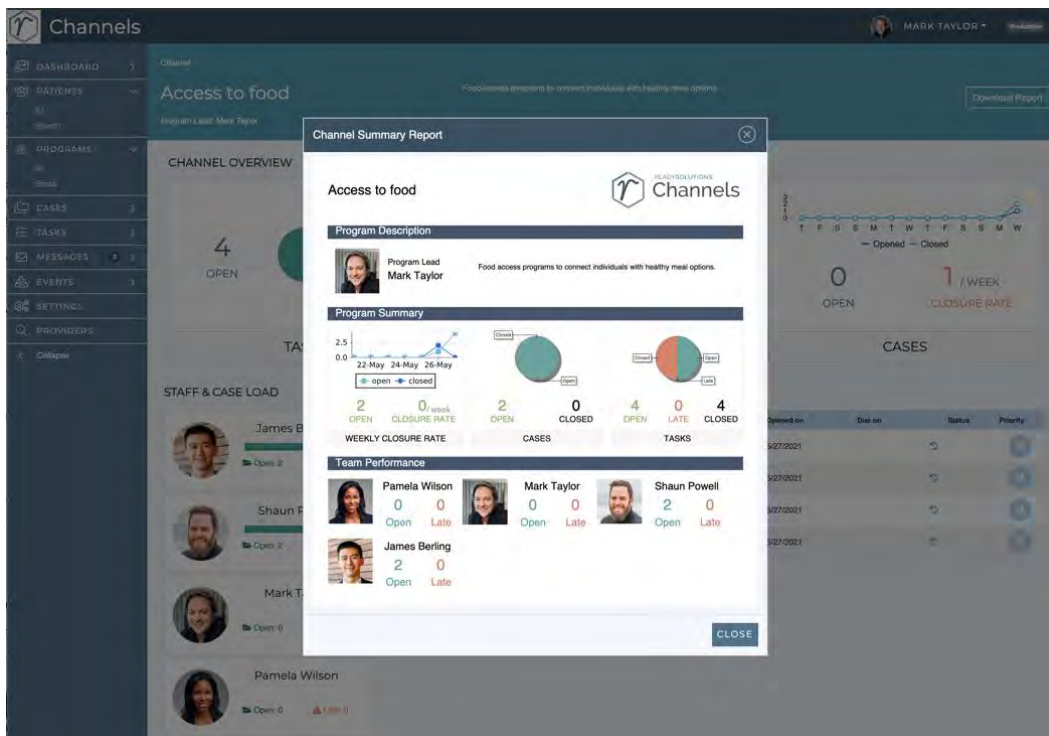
Channels

MARK TAYLOR

DASHBOARD
PATIENTS
PROGRAMS
CASES
TASKS
MESSAGES
EVENTS
SETTINGS
PROVIDERS
Collapse

Access to food

Food access programs to connect individuals with healthy meal options

Program Lead: Mark Taylor

Download Report

CHANNEL OVERVIEW

4
OPEN

TA

STAFF & CASE LOAD

James B
Open 2

Shaun P
Open 2

Mark T
Open 0

Pamela Wilson
Open 0

T F S S M T W T F S S M W
— Opened — Closed

0
OPEN

1 / WEEK
CLOSURE RATE

CASES

Opened on | Due on | Status | Priority
5/27/2021
5/27/2021
5/27/2021
5/27/2021

Channel Summary Report

Access to food

READYSOLUTIONS
Channels

Program Description

Program Lead
Mark Taylor

Food access programs to connect individuals with healthy meal options.

Program Summary

2.5
0.0
22-May 24-May 26-May
open closed

Closed
Open

Closed
Open
Late

2 OPEN
0/week CLOSURE RATE
WEEKLY CLOSURE RATE

2 OPEN
0 CLOSED
CASES

4 OPEN
0 LATE
4 CLOSED
TASKS

Team Performance

Pamela Wilson
0 Open
0 Late

Mark Taylor
0 Open
0 Late

Shaun Powell
2 Open
0 Late

James Berling
2 Open
0 Late

CLOSE